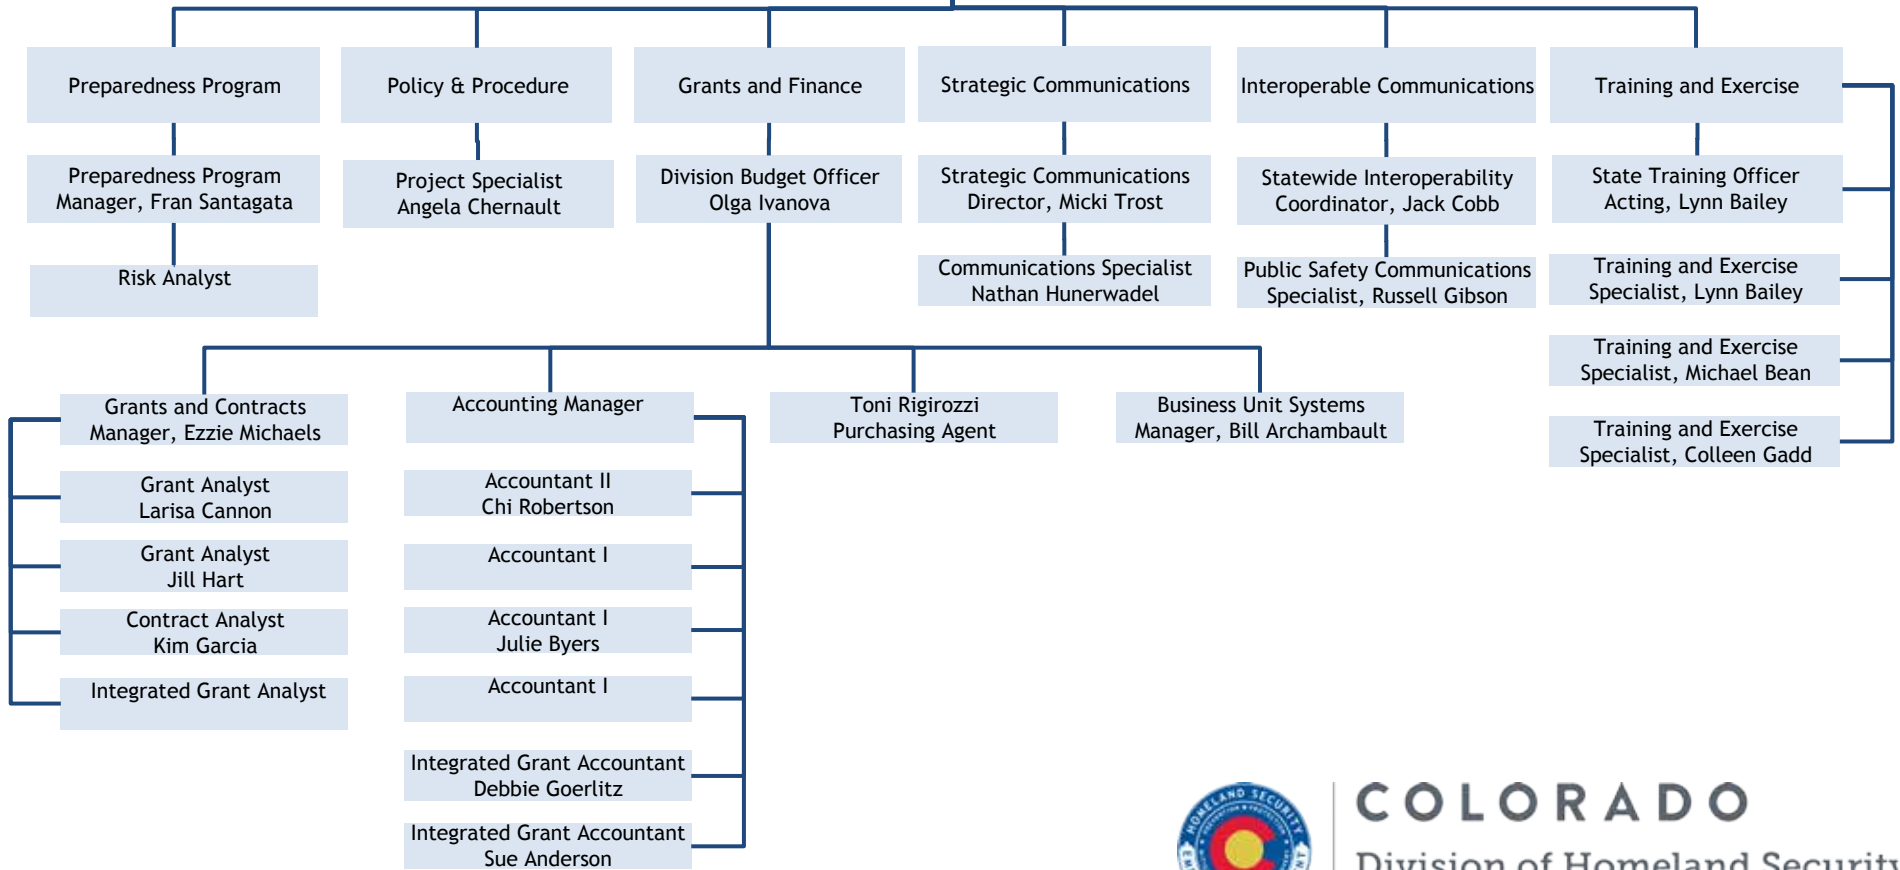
Preparedness Program

Policy & Procedure

Grants and Finance

Strategic Communications

Interoperable Communications

Training and Exercise

Preparedness Program Manager, Fran Santagata

Project Specialist Angela Chernault

Division Budget Officer Olga Ivanova

Strategic Communications Director, Micki Trost

Statewide Interoperability Coordinator, Jack Cobb

State Training Officer Acting, Lynn Bailey

Risk Analyst

Communications Specialist Nathan Hunerwadel

Public Safety Communications Specialist, Russell Gibson

Training and Exercise Specialist, Lynn Bailey

Training and Exercise Specialist, Michael Bean

Training and Exercise Specialist, Colleen Gadd

Grants and Contracts Manager, Ezzie Michaels

Accounting Manager

Toni Rigirozzi Purchasing Agent

Business Unit Systems Manager, Bill Archambault

Grant Analyst Larisa Cannon

Grant Analyst Jill Hart

Contract Analyst Kim Garcia

Integrated Grant Analyst

Accountant II Chi Robertson

Accountant I

Accountant I Julie Byers

Accountant I

Integrated Grant Accountant Debbie Goerlitz

Integrated Grant Accountant Sue Anderson

HOMELAND SECURITY

COLORADO

Division of Homeland Security